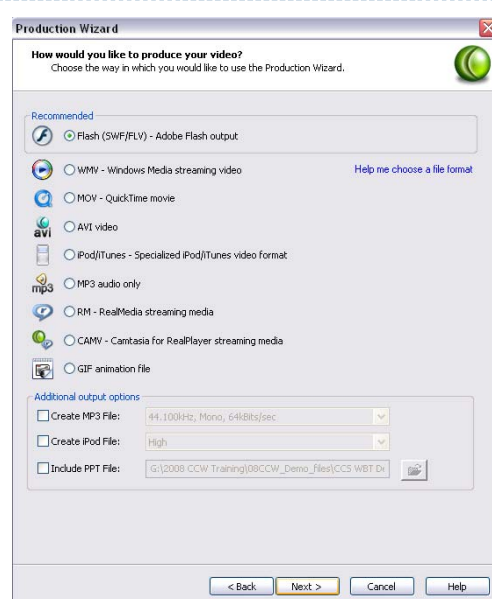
Production Wizard

How would you like to produce your video?
Choose the way in which you would like to use the Production Wizard.

Recommended

Flash (SWF/FLV) - Adobe Flash output

WMV - Windows Media streaming video

Help me choose a file format

MOV - QuickTime movie

avi

AVI video

iPod/iTunes - Specialized iPod/iTunes video format

mp3

MP3 audio only

RM - RealMedia streaming media

CAMV - Camtasia for RealPlayer streaming media

GIF animation file

Additional output options

Create MP3 File: 44.100kHz, Mono, 64kBits/sec

Create iPod File: High

Include PPT File: G:\2008 CCW Training\08CCW_Demo_files\CCS WBT De

< Back Next > Cancel Help